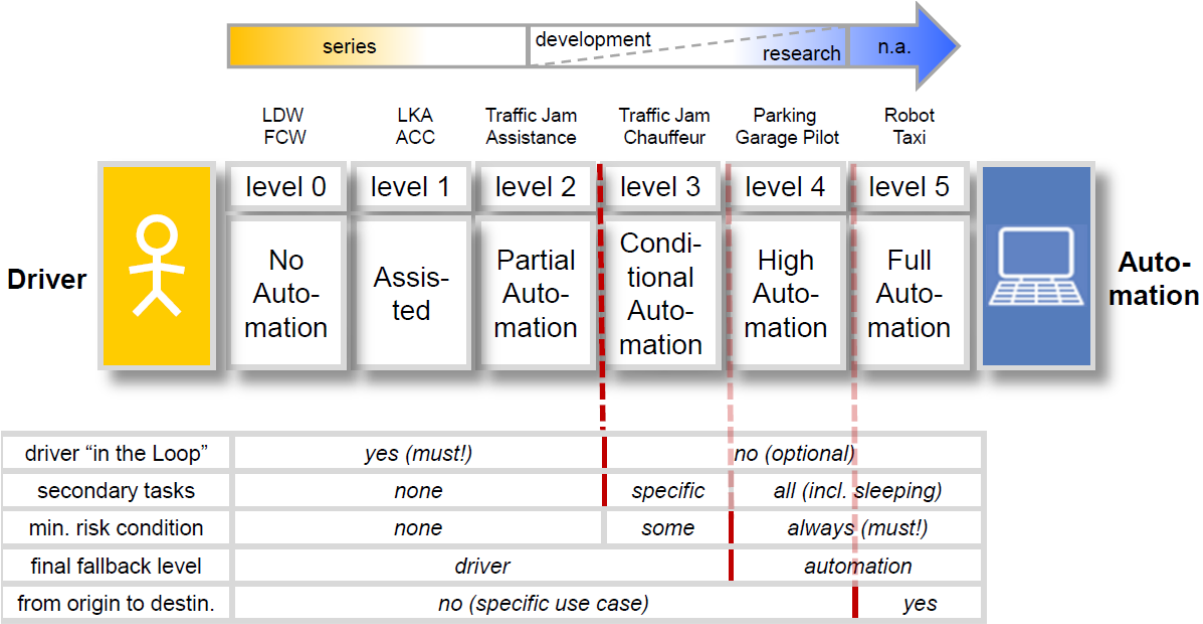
series | development | research | n.a.

LDW FCW | LKA ACC | Traffic Jam Assistance | Traffic Jam Chauffeur | Parking Garage Pilot | Robot Taxi

Driver

| level 0 | level 1 | level 2 | level 3 | level 4 | level 5 |
|---|---|---|---|---|---|
| No Automation | Assisted | Partial Automation | Conditional Automation | High Automation | Full Automation |

Automation

| | | | | | |
|---|---|---|---|---|---|
| driver “in the Loop” | yes (must!) | | no (optional) | | |
| secondary tasks | none | | specific | all (incl. sleeping) | |
| min. risk condition | none | | some | always (must!) | |
| final fallback level | driver | | | automation | |
| from origin to destin. | no (specific use case) | | | | yes |